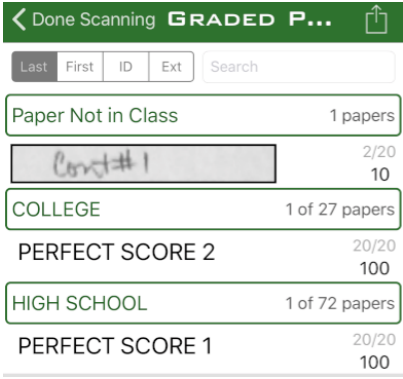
< Done Scanning GRADED P...

Last First ID Ext Search

Paper Not in Class 1 papers

Const#1 2/20 10

COLLEGE 1 of 27 papers

PERFECT SCORE 2 20/20 100

HIGH SCHOOL 1 of 72 papers

PERFECT SCORE 1 20/20 100